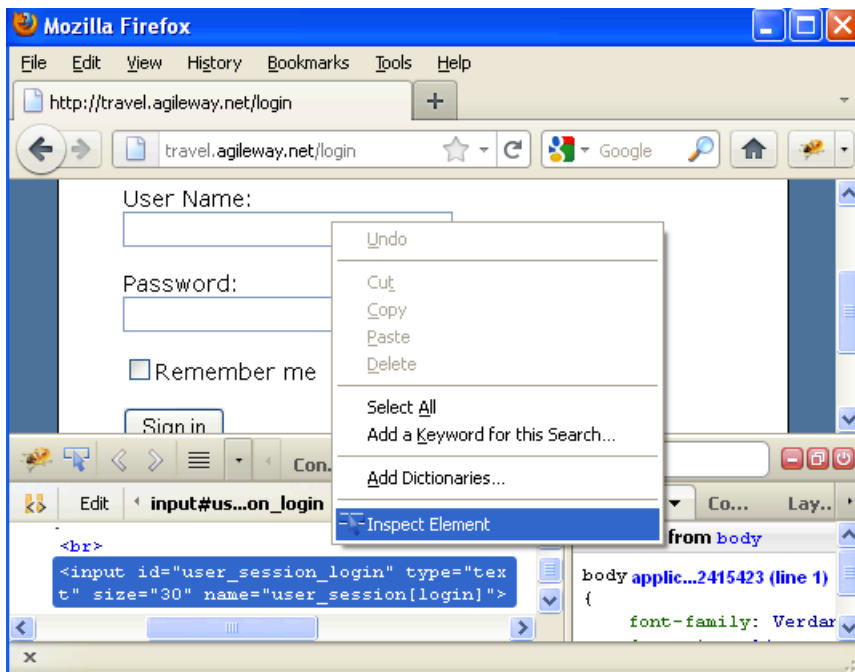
Mozilla Firefox

File Edit View History Bookmarks Tools Help

http://travel.agileway.net/login

travel.agileway.net/login

Google

User Name:

Password:

Remember me

Sign in

Undo

Cut
Copy
Paste
Delete

Select All
Add a Keyword for this Search...

Add Dictionaries...

Inspect Element

Con.

Edit input#us...on_login

Co... Lay..

<br>
<input id="user_session_login" type="text" size="30" name="user_session[login]">

from body

body applic...2415423 (line 1)
{
font-family: Verdar